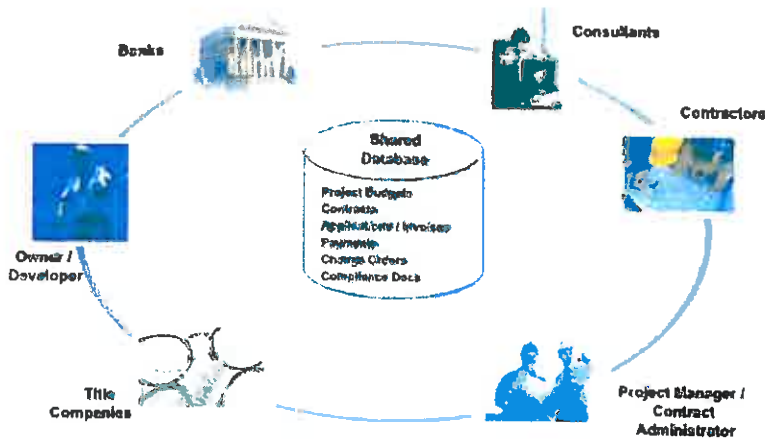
Banks

Consultants

Contractors

Shared Database

Project Budgets
Contracts
Applications / Invoices
Payments
Change Orders
Compliance Docs

Owner / Developer

Title Companies

Project Manager / Contract Administrator